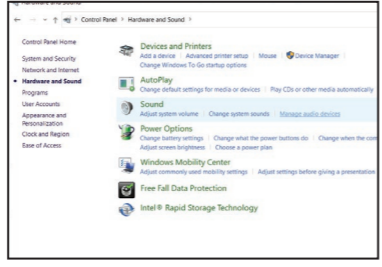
Hardware and Sound

← → ↑ Control Panel › Hardware and Sound ›

Control Panel Home

System and Security

Network and Internet

Hardware and Sound

Programs

User Accounts

Appearance and Personalization

Clock and Region

Ease of Access

Devices and Printers

Add a device | Advanced printer setup | Mouse | Device Manager

Change Windows To Go startup options

AutoPlay

Change default settings for media or devices | Play CDs or other media automatically

Sound

Adjust system volume | Change system sounds | Manage audio devices

Power Options

Change battery settings | Change what the power buttons do | Change when the com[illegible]

Adjust screen brightness | Choose a power plan

Windows Mobility Center

Adjust commonly used mobility settings | Adjust settings before giving a presentation

Free Fall Data Protection

Intel® Rapid Storage Technology